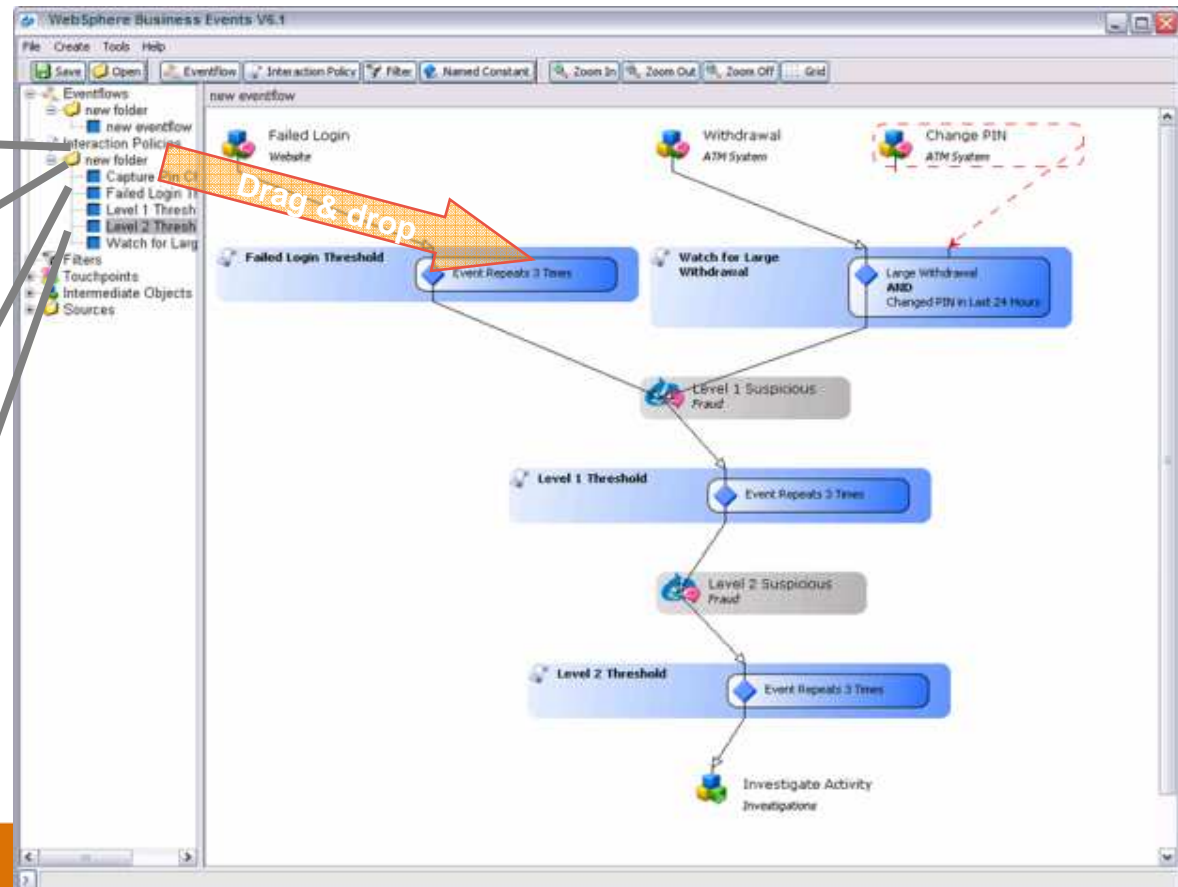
WebSphere Business Events V6.1

File Create Tools Help

Save Open Eventflow Interaction Policy Filter Named Constant Zoom In Zoom Out Zoom Off Grid

Eventflows
new folder
new eventflow
Interaction Policies
new folder
Capture Pin Ch
Failed Login Th
Level 1 Thresh
Level 2 Thresh
Watch for Larg
Filters
Touchpoints
Intermediate Objects
Sources

new eventflow

Failed Login
Website

Withdrawal
ATM System

Change PIN
ATM System

Drag & drop

Failed Login Threshold
Event Repeats 3 Times

Watch for Large Withdrawal
Large Withdrawal
AND
Changed PIN in Last 24 Hours

Level 1 Suspicious
Fraud

Level 1 Threshold
Event Repeats 3 Times

Level 2 Suspicious
Fraud

Level 2 Threshold
Event Repeats 3 Times

Investigate Activity
Investigations